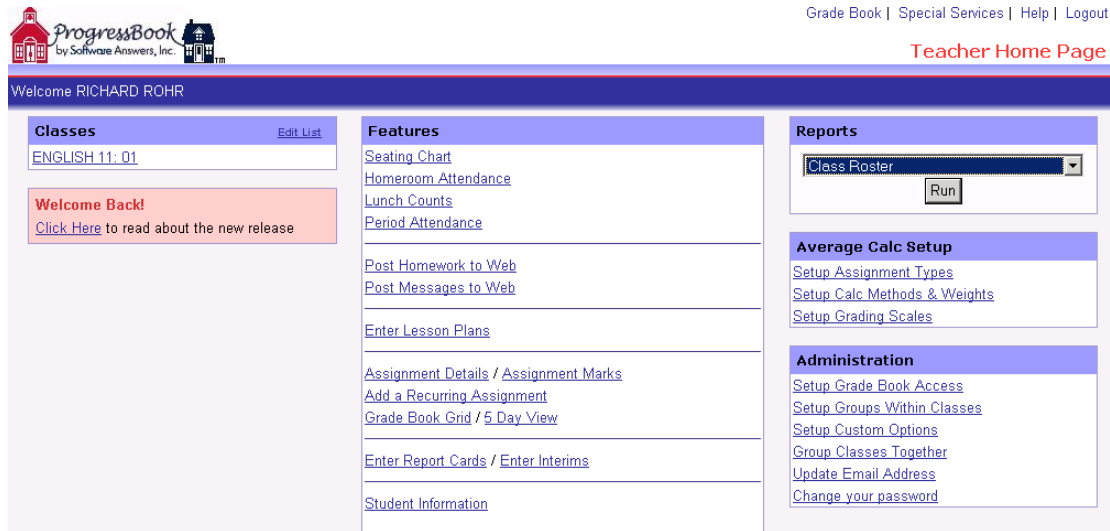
ProgressBook by Software Answers, Inc. TM

Grade Book | Special Services | Help | Logout

Teacher Home Page

Welcome RICHARD ROHR

Classes
Edit List
ENGLISH 11: 01

Welcome Back!
Click Here to read about the new release

Features
Seating Chart
Homeroom Attendance
Lunch Counts
Period Attendance

Post Homework to Web
Post Messages to Web

Enter Lesson Plans

Assignment Details / Assignment Marks
Add a Recurring Assignment
Grade Book Grid / 5 Day View

Enter Report Cards / Enter Interims

Student Information

Reports
Class Roster
Run

Average Calc Setup
Setup Assignment Types
Setup Calc Methods & Weights
Setup Grading Scales

Administration
Setup Grade Book Access
Setup Groups Within Classes
Setup Custom Options
Group Classes Together
Update Email Address
Change your password